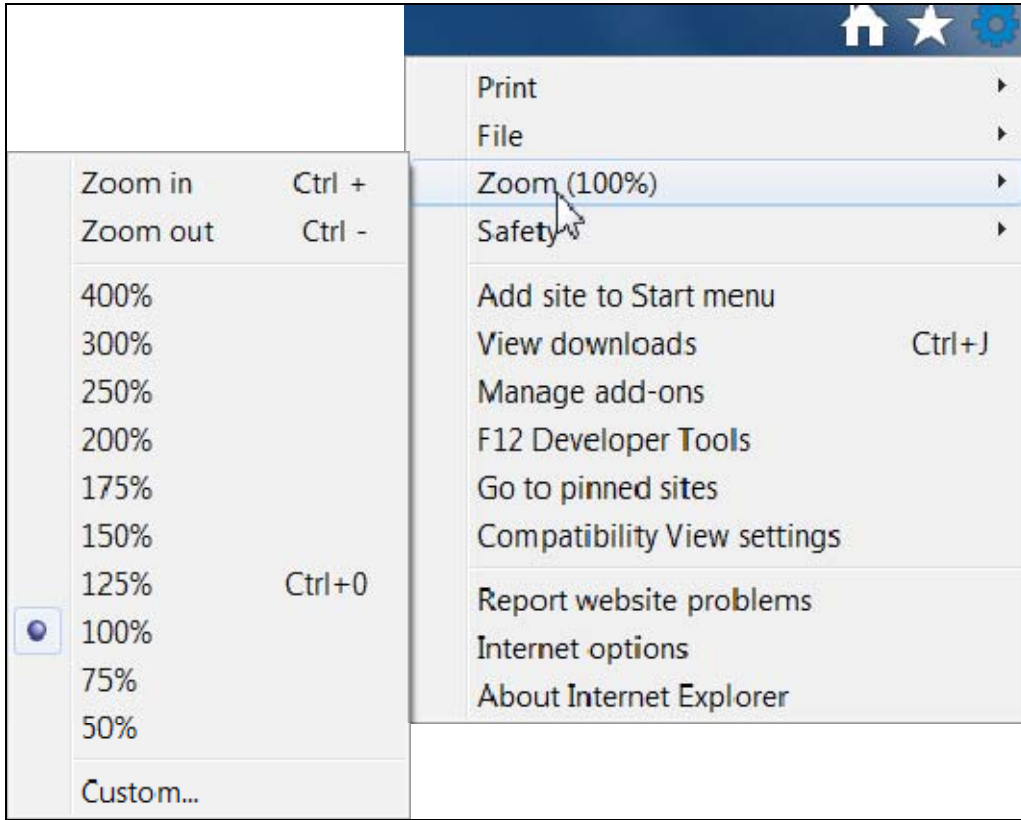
Print
File
Zoom (100%)
Safety

Add site to Start menu
View downloads Ctrl+J
Manage add-ons
F12 Developer Tools
Go to pinned sites
Compatibility View settings

Report website problems
Internet options
About Internet Explorer

Zoom in Ctrl +
Zoom out Ctrl -

400%
300%
250%
200%
175%
150%
125% Ctrl+0
100%
75%
50%

Custom...